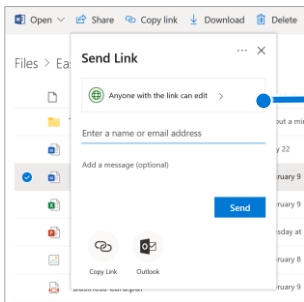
Open Share Copy link Download Delete

Files > Ea

Send Link

Anyone with the link can edit >

Enter a name or email address

Add a message (optional)

Send

Copy Link Outlook

out a mi

y 22

ruary 9

ruary 9

ruary 9

ruary 9

ruary 9

ruary 9